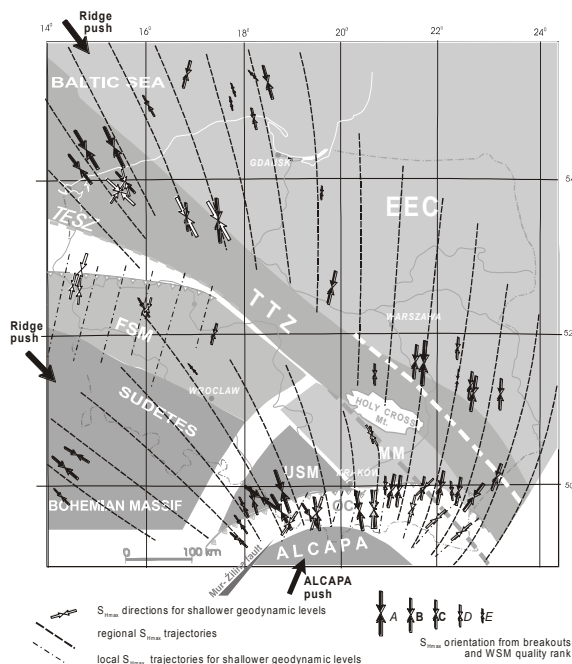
Ridge push

14° 16° 18° 20° 22° 24°

BALTIC SEA

GDAŃSK

54

IFSZ

EEC

TTZ

FSM

WARSZAWA

52

Ridge push

SUDETES

WROCŁAW

HOLY CROSS Mt.

USM

MM

KRAKÓW

50

BOHEMIAN MASSIF

OC

0 100 km

ALCAPA

Mur-Žilina fault

ALCAPA push

$S_{Hmax}$ directions for shallower geodynamic levels

regional $S_{Hmax}$ trajectories

local $S_{Hmax}$ trajectories for shallower geodynamic levels

A B C D E

$S_{Hmax}$ orientation from breakouts and WSM quality rank